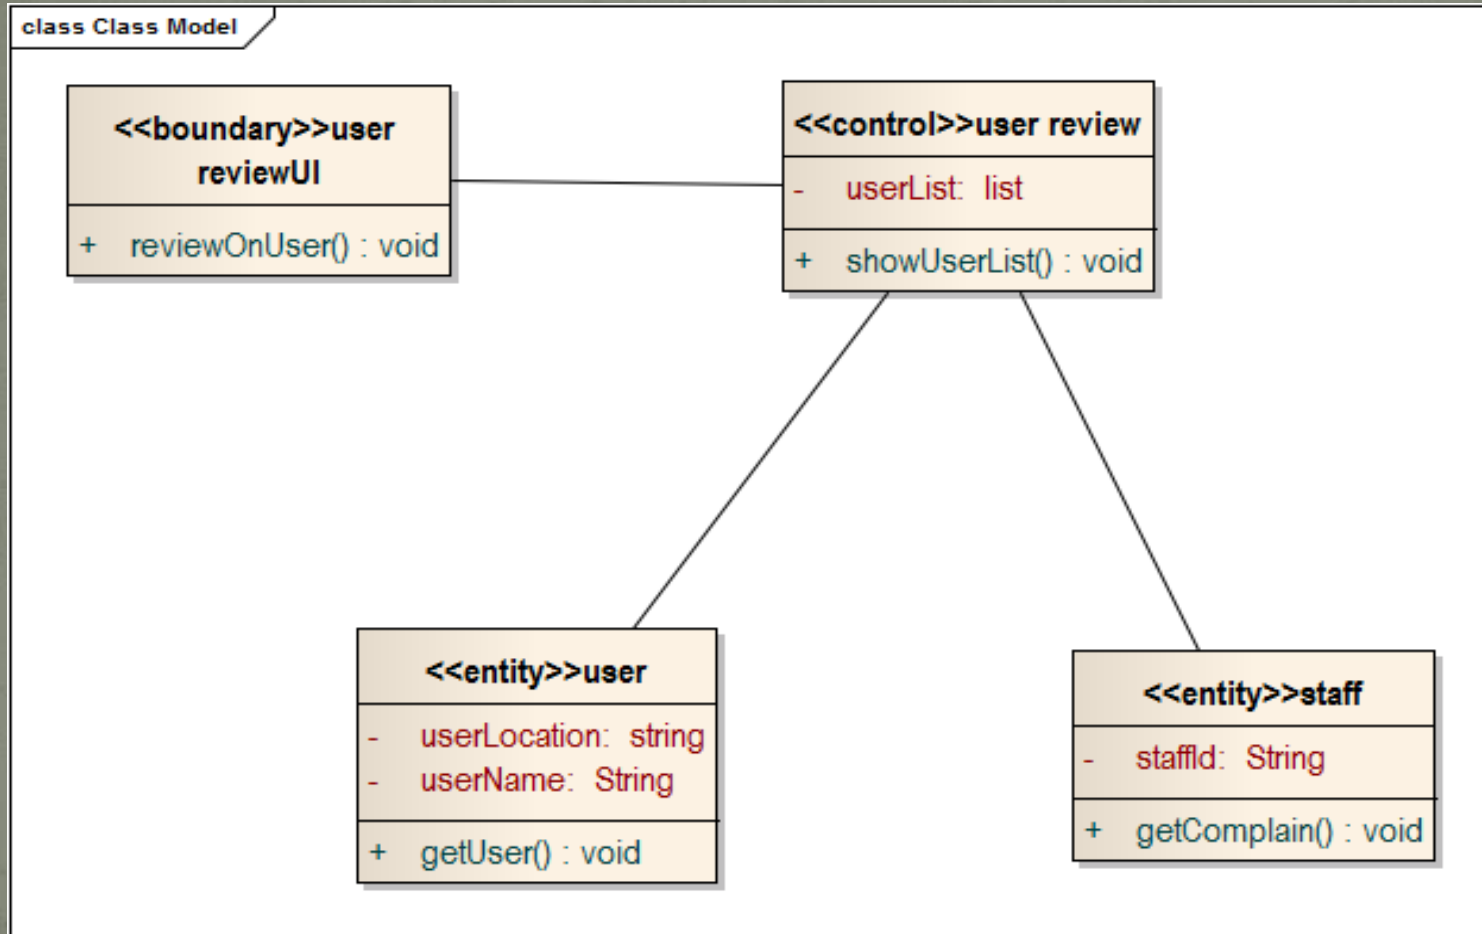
class Class Model

<<boundary>>user reviewUI

+ reviewOnUser() : void

<<control>>user review

- userList: list

+ showUserList() : void

<<entity>>user

- userLocation: string
- userName: String

+ getUser() : void

<<entity>>staff

- staffId: String

+ getComplain() : void